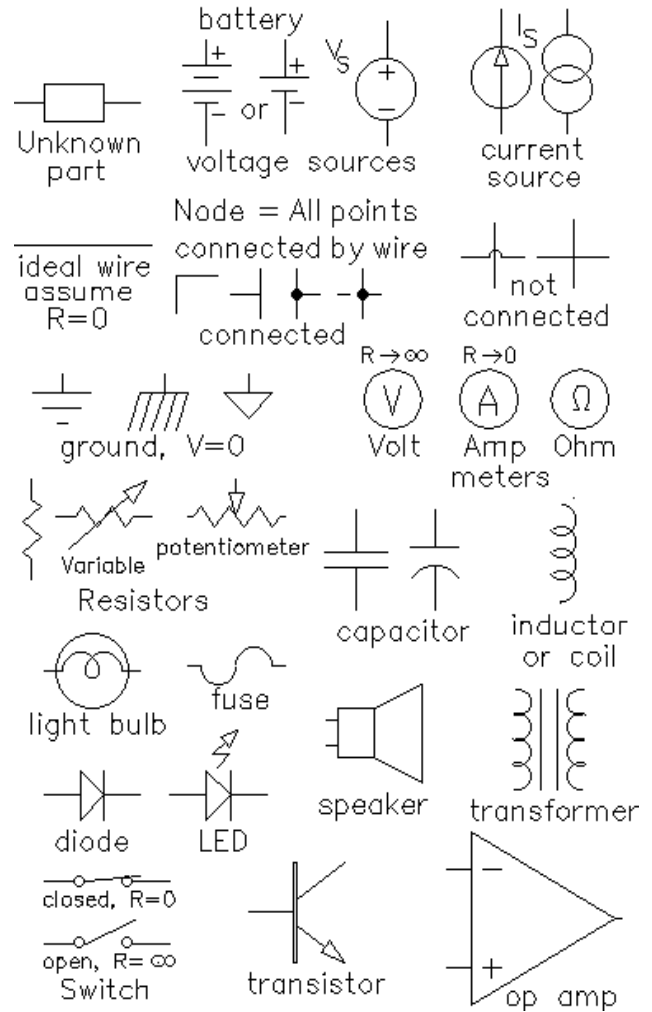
battery

Unknown part

+ – or + –

$V_S$ + –

voltage sources

$I_S$

current source

Node = All points connected by wire

ideal wire assume R=0

connected

not connected

ground, V=0

$R \to \infty$ V Volt

$R \to 0$ A Amp

Ω Ohm

meters

Variable

potentiometer

Resistors

capacitor

inductor or coil

light bulb

fuse

speaker

transformer

diode

LED

closed, R=0

open, R=$\infty$

Switch

transistor

– + op amp